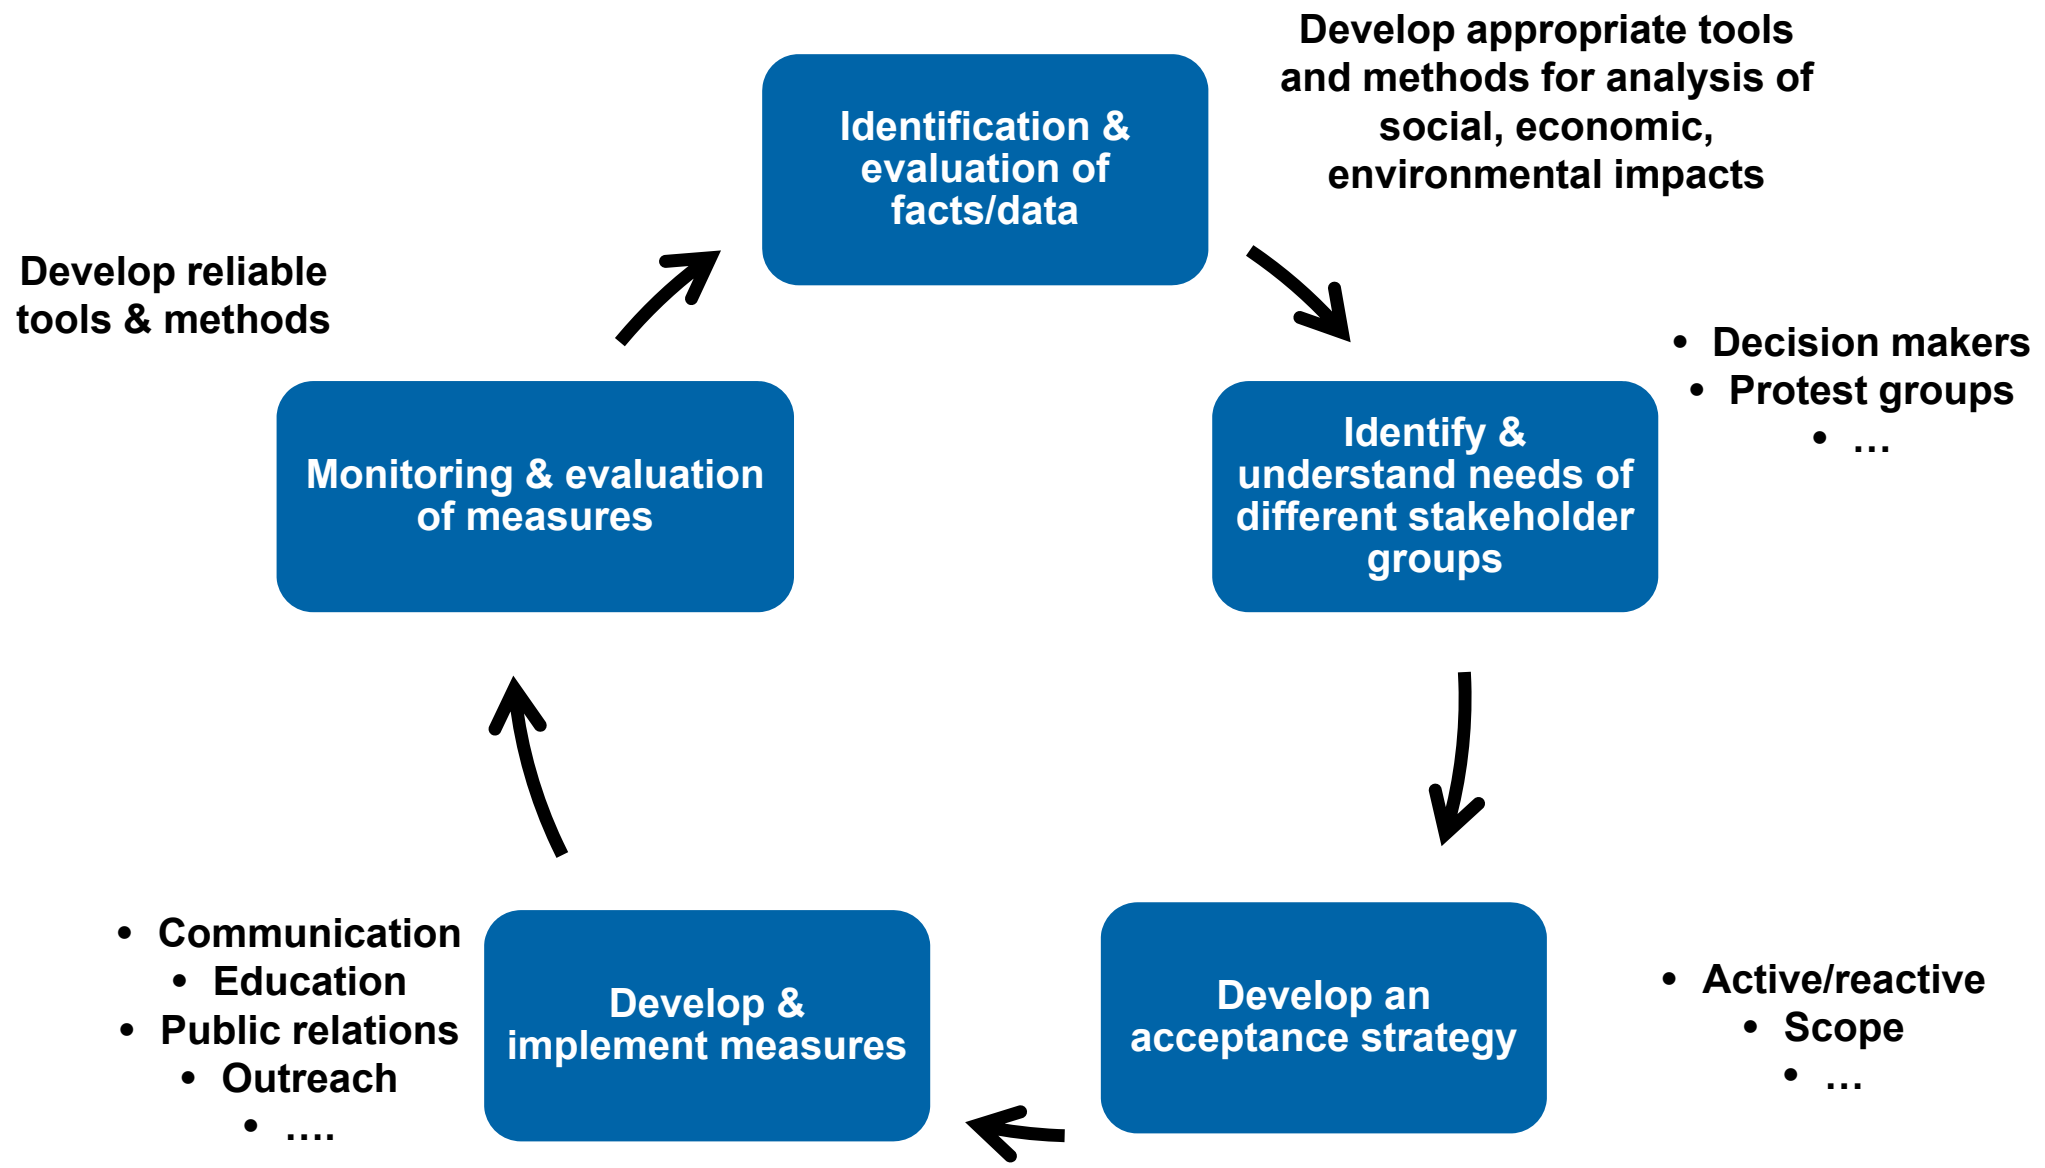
Identification & evaluation of facts/data

Develop appropriate tools and methods for analysis of social, economic, environmental impacts

Develop reliable tools & methods

Identify & understand needs of different stakeholder groups

- Decision makers
- Protest groups
- …

Monitoring & evaluation of measures

Develop an acceptance strategy

- Active/reactive
- Scope
- …

Develop & implement measures

- Communication
- Education
- Public relations
- Outreach
- ….